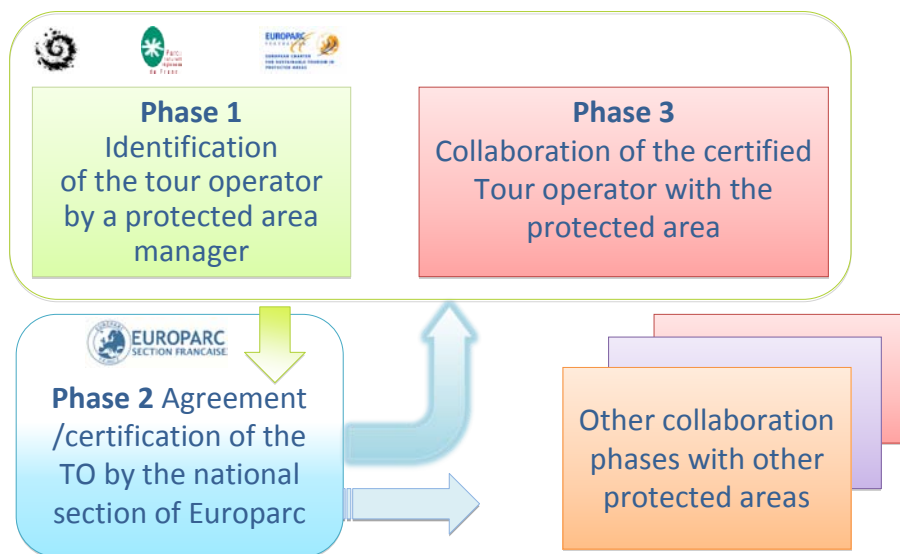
EUROPARC

Phase 1
Identification of the tour operator by a protected area manager

Phase 3
Collaboration of the certified Tour operator with the protected area

EUROPARC SECTION FRANCAISE

Phase 2 Agreement /certification of the TO by the national section of Europarc

Other collaboration phases with other protected areas